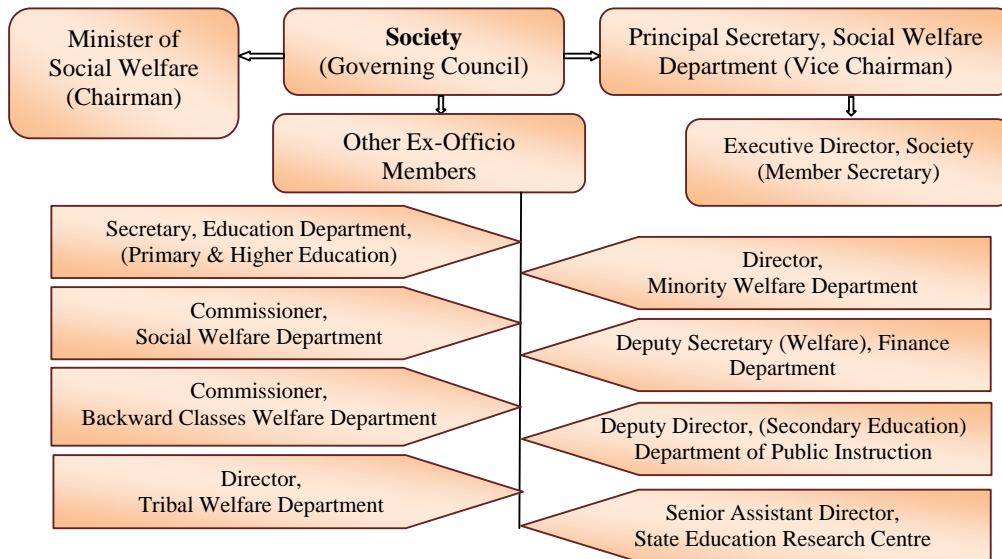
Minister of Social Welfare (Chairman)

**Society** (Governing Council)

Principal Secretary, Social Welfare Department (Vice Chairman)

Other Ex-Officio Members

Executive Director, Society (Member Secretary)

Secretary, Education Department, (Primary & Higher Education)

Director, Minority Welfare Department

Commissioner, Social Welfare Department

Deputy Secretary (Welfare), Finance Department

Commissioner, Backward Classes Welfare Department

Deputy Director, (Secondary Education) Department of Public Instruction

Director, Tribal Welfare Department

Senior Assistant Director, State Education Research Centre